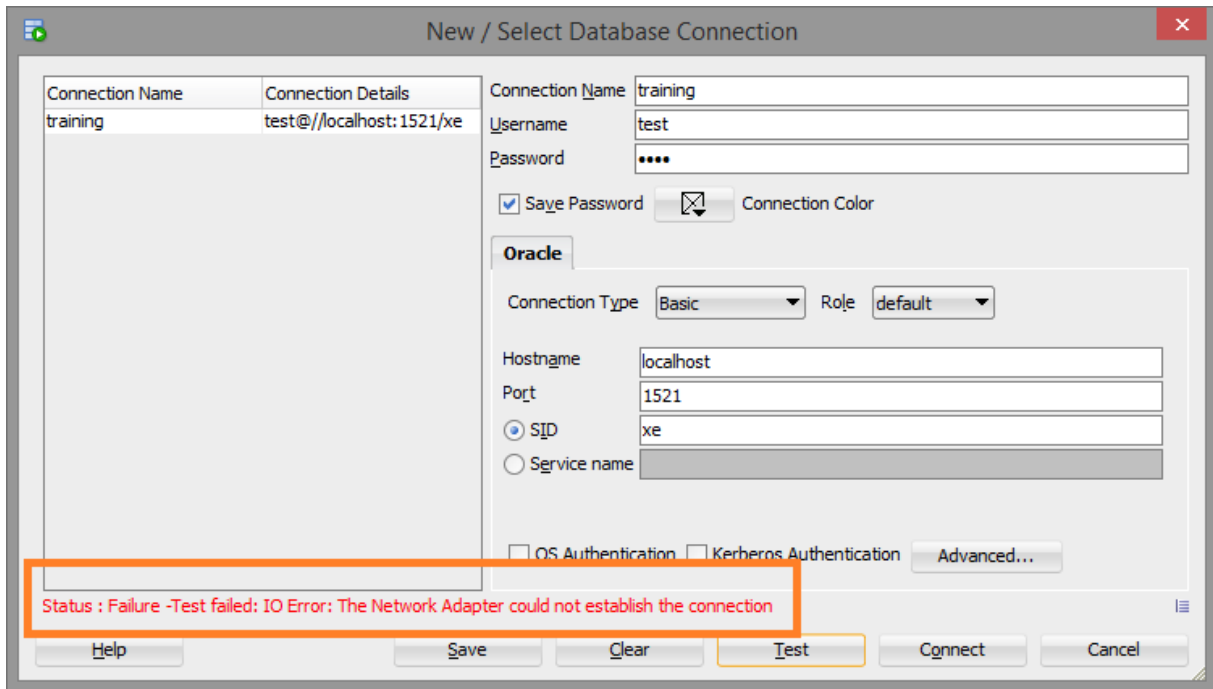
New / Select Database Connection

| Connection Name | Connection Details |
|---|---|
| training | test@//localhost:1521/xe |

Connection Name training
Username test
Password ••••
Save Password
Connection Color

Oracle

Connection Type Basic
Role default

Hostname localhost
Port 1521
SID xe
Service name

OS Authentication
Kerberos Authentication
Advanced...

Status : Failure -Test failed: IO Error: The Network Adapter could not establish the connection

Help
Save
Clear
Test
Connect
Cancel